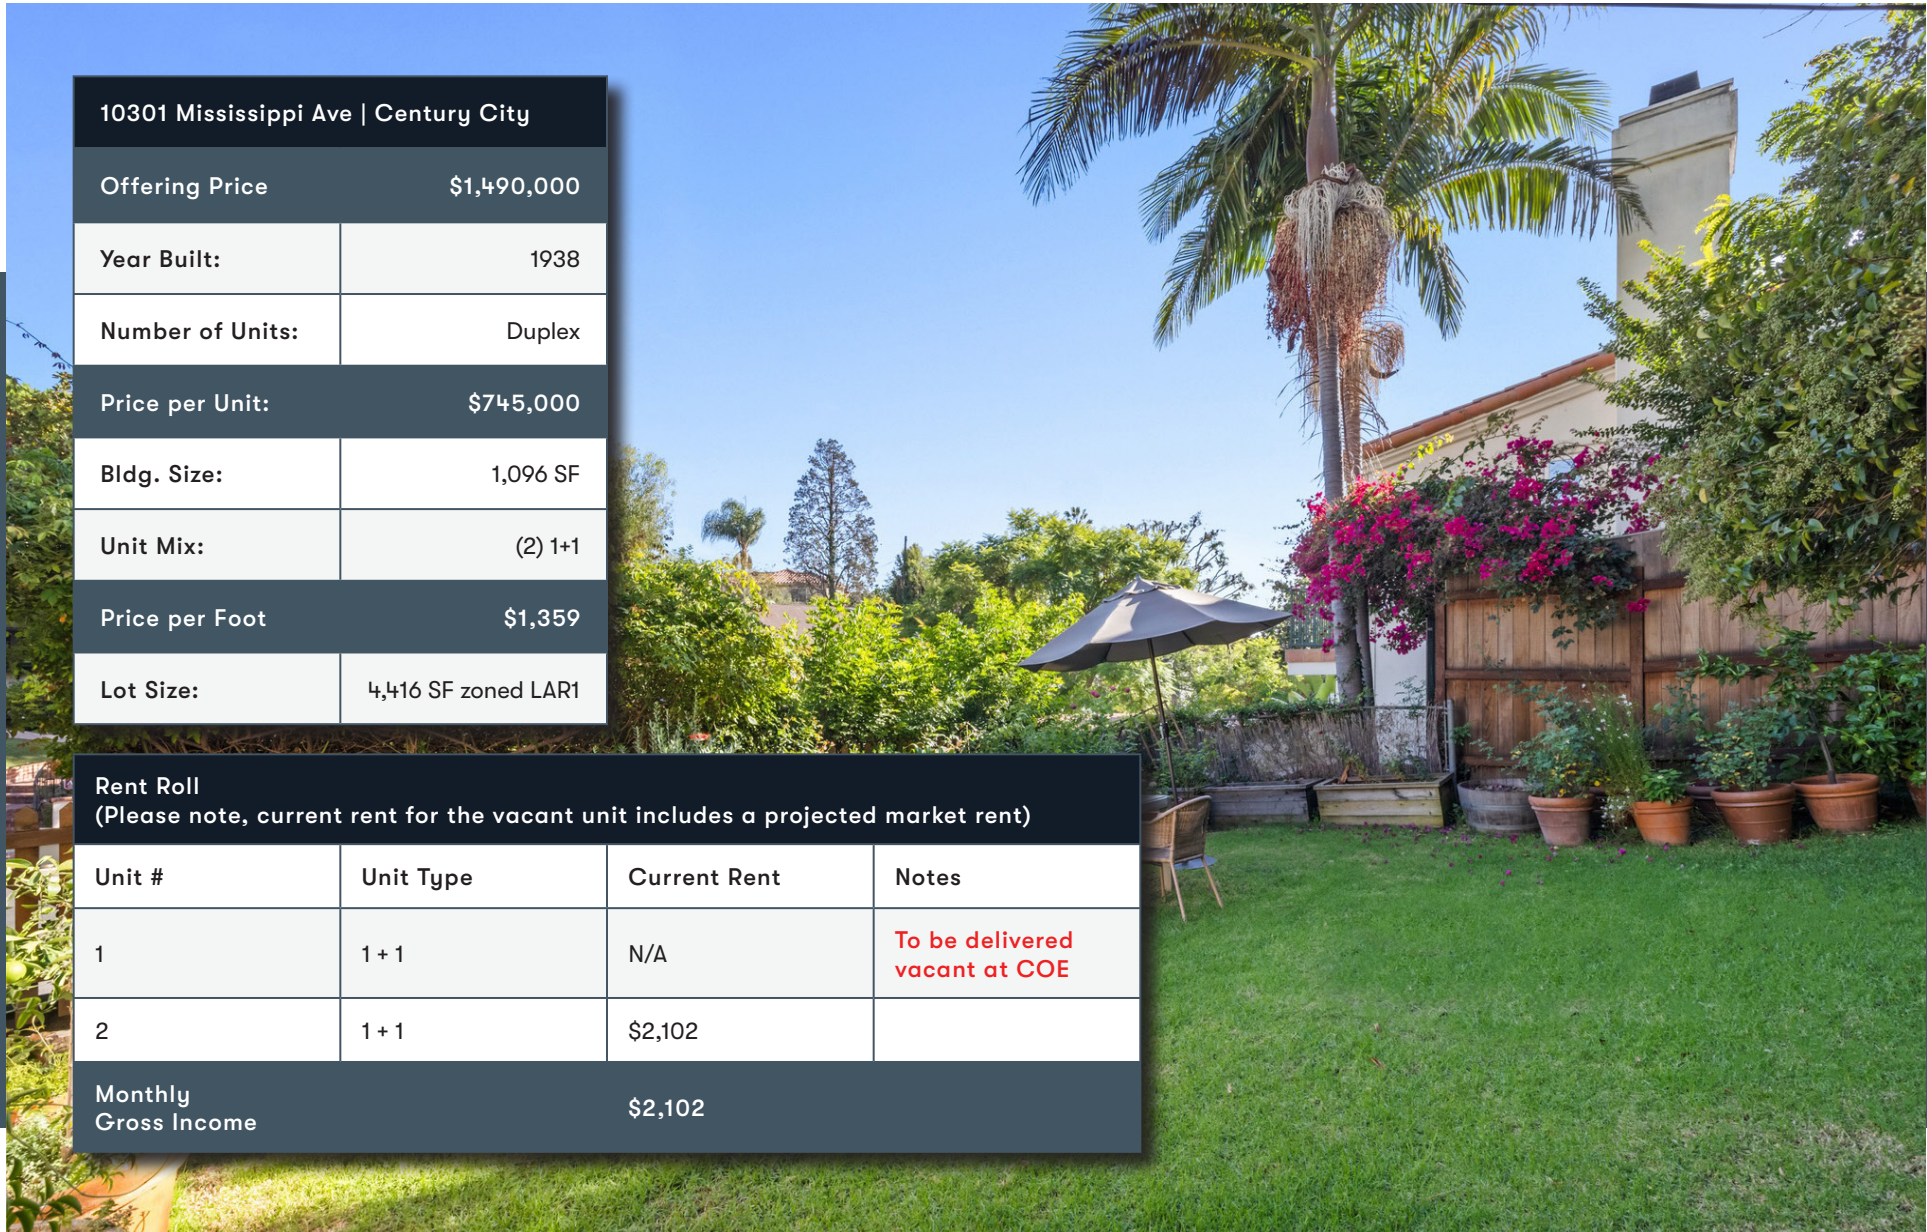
10301 Mississippi Ave | Century City

| Offering Price | $1,490,000 |
|---|---|
| Year Built: | 1938 |
| Number of Units: | Duplex |
| Price per Unit: | $745,000 |
| Bldg. Size: | 1,096 SF |
| Unit Mix: | (2) 1+1 |
| Price per Foot | $1,359 |
| Lot Size: | 4,416 SF zoned LAR1 |

Rent Roll
(Please note, current rent for the vacant unit includes a projected market rent)

| Unit # | Unit Type | Current Rent | Notes |
|---|---|---|---|
| 1 | 1 + 1 | N/A | To be delivered vacant at COE |
| 2 | 1 + 1 | $2,102 | |
| Monthly Gross Income | | $2,102 | |